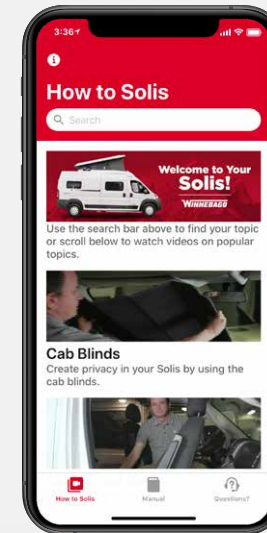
3:36

How to Solis

Search

Welcome to Your Solis!

WINNEBAGO

Use the search bar above to find your topic or scroll below to watch videos on popular topics.

Cab Blinds

Create privacy in your Solis by using the cab blinds.

How to Solis

Manual

Questions?